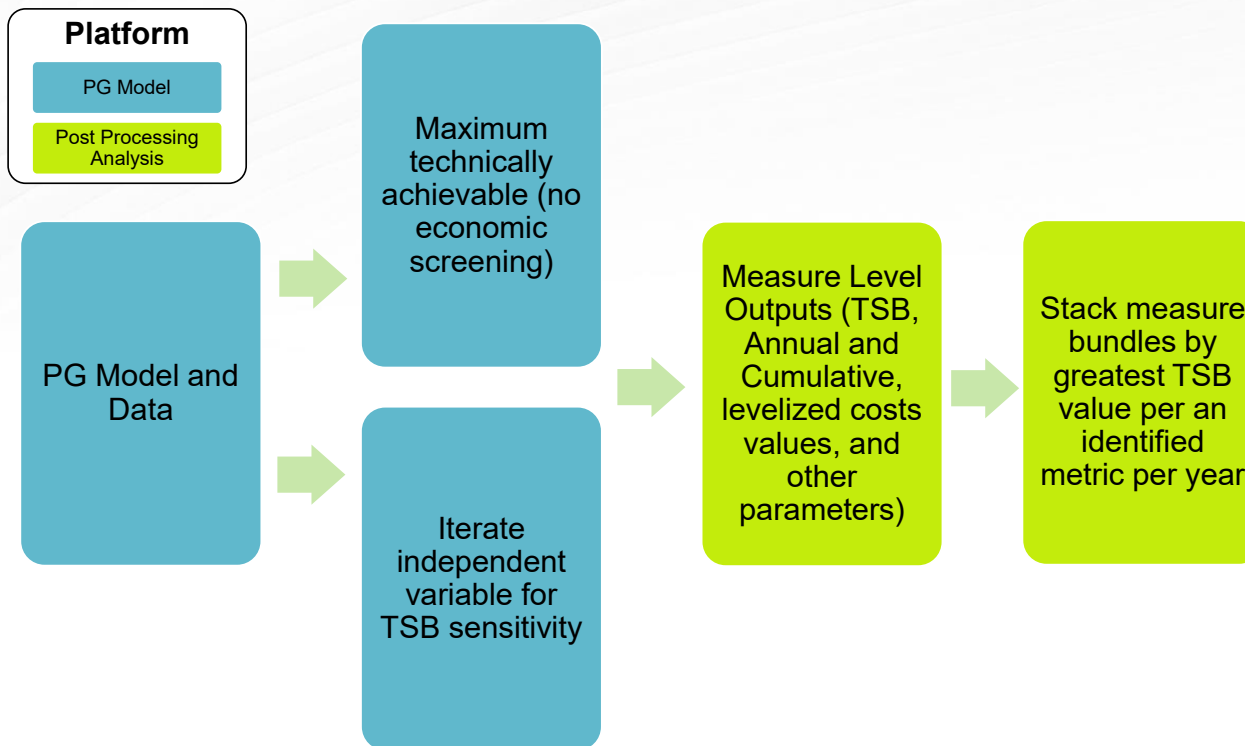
Platform

PG Model

Post Processing Analysis

PG Model and Data

Maximum technically achievable (no economic screening)

Iterate independent variable for TSB sensitivity

Measure Level Outputs (TSB, Annual and Cumulative, levelized costs values, and other parameters)

Stack measure bundles by greatest TSB value per an identified metric per year